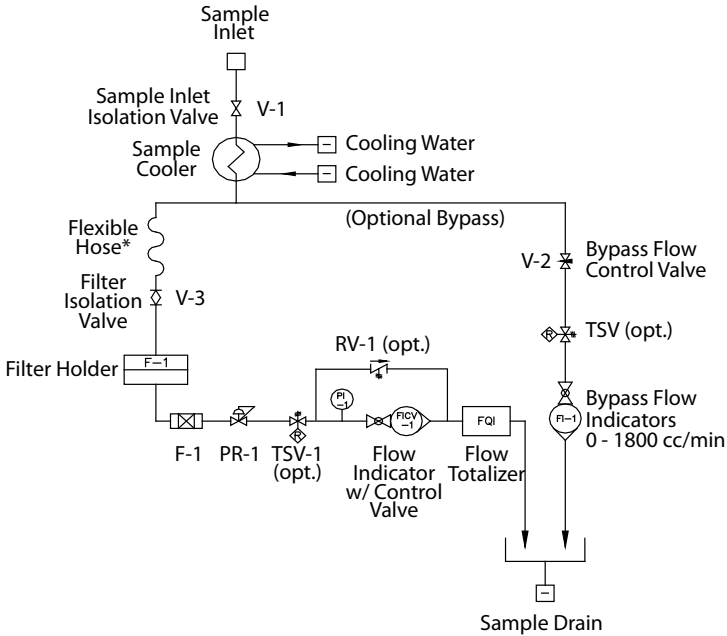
Sample Inlet

Sample Inlet Isolation Valve

V-1

Sample Cooler

Cooling Water

Cooling Water

(Optional Bypass)

Flexible Hose*

Filter Isolation Valve

V-3

V-2

Bypass Flow Control Valve

TSV (opt.)

Filter Holder

F-1

RV-1 (opt.)

PI -1

FICV -1

FQI

Bypass Flow Indicators 0 - 1800 cc/min

FI-1

F-1

PR-1

TSV-1 (opt.)

Flow Indicator w/ Control Valve

Flow Totalizer

Sample Drain